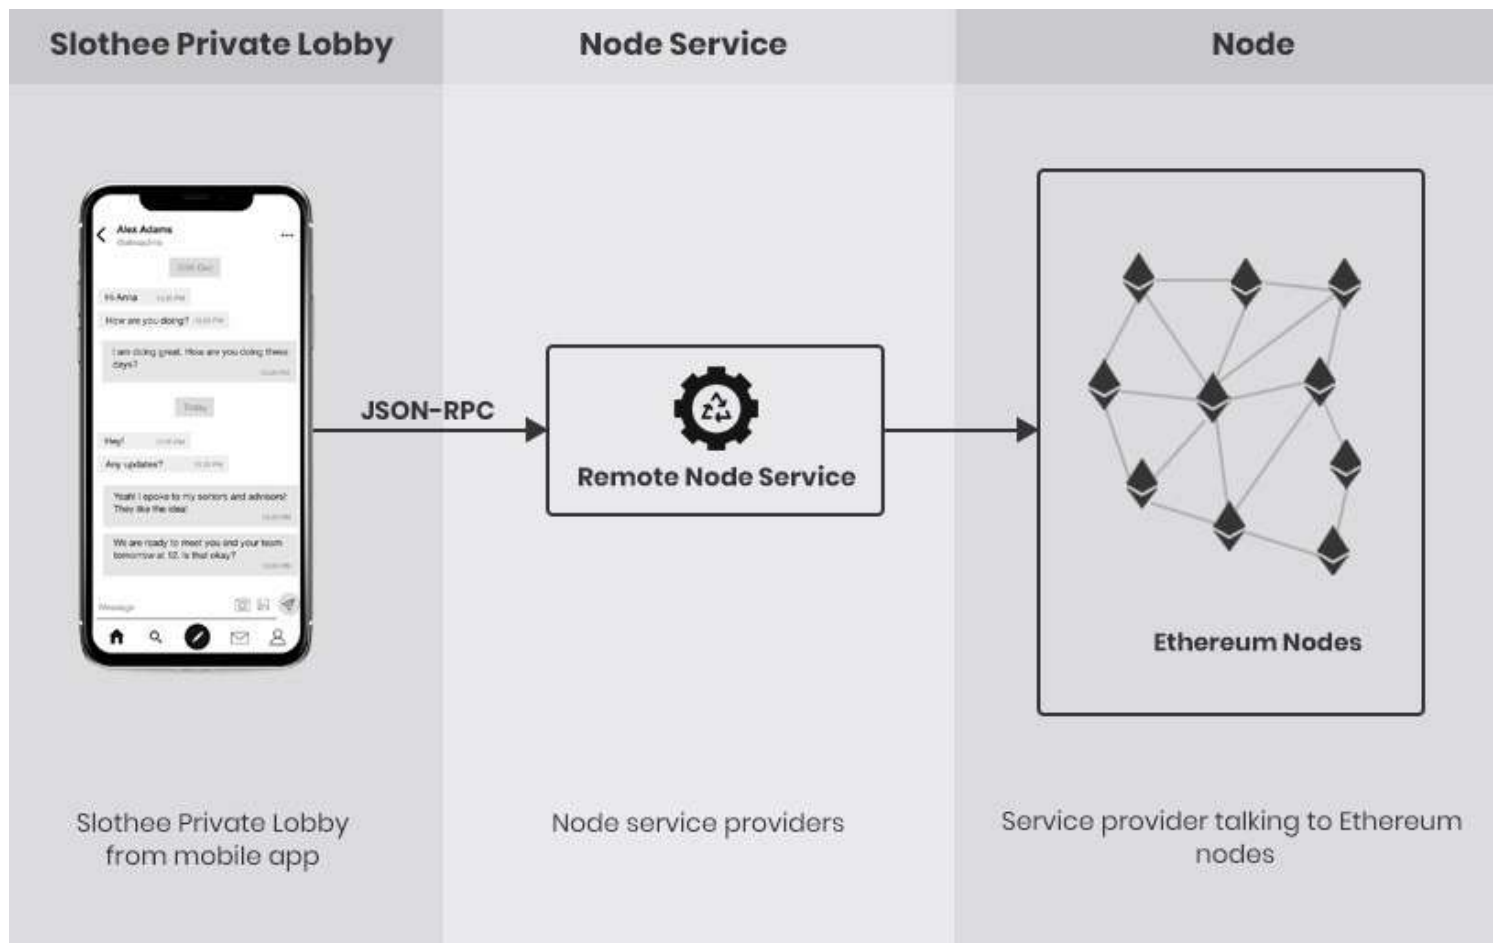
Slothee Private Lobby

Node Service

Node

Alex Adams

Hi Anna

How are you doing?

I am doing great. How are you doing these days?

Today

Hey!

Any updates?

Yeah! I spoke to my seniors and advisors! They like the idea!

We are ready to meet you and your team tomorrow at 12. Is that okay?

Message

JSON-RPC

Remote Node Service

Ethereum Nodes

Slothee Private Lobby from mobile app

Node service providers

Service provider talking to Ethereum nodes